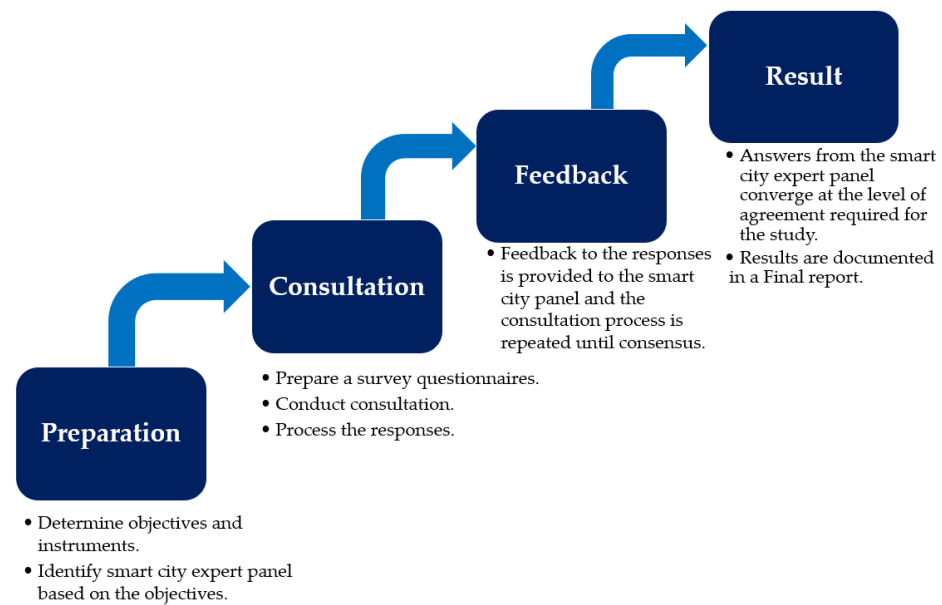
Result

• Answers from the smart city expert panel converge at the level of agreement required for the study.
• Results are documented in a Final report.

Feedback

• Feedback to the responses is provided to the smart city panel and the consultation process is repeated until consensus.

Consultation

• Prepare a survey questionnaires.
• Conduct consultation.
• Process the responses.

Preparation

• Determine objectives and instruments.
• Identify smart city expert panel based on the objectives.